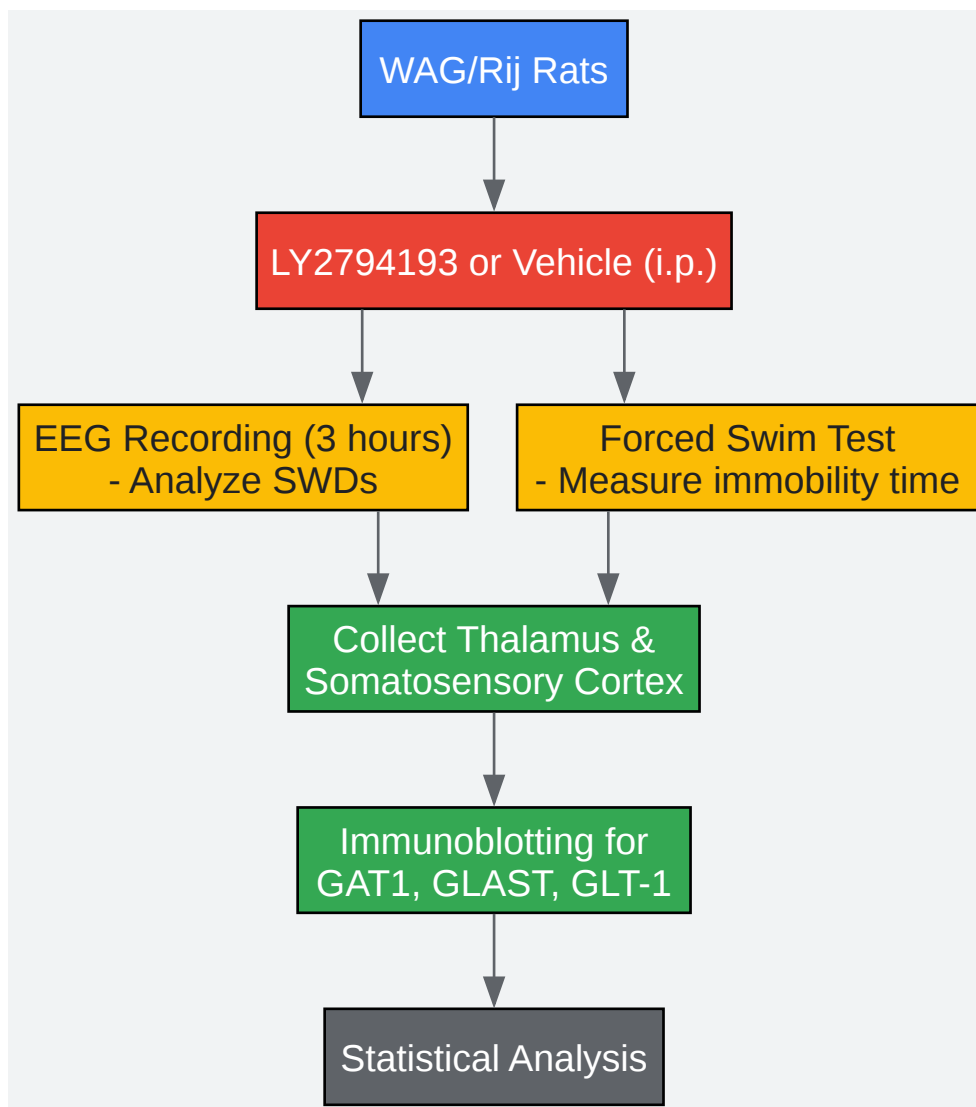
WAG/Rij Rats

LY2794193 or Vehicle (i.p.)

EEG Recording (3 hours)
- Analyze SWDs

Forced Swim Test
- Measure immobility time

Collect Thalamus & Somatosensory Cortex

Immunoblotting for GAT1, GLAST, GLT-1

Statistical Analysis